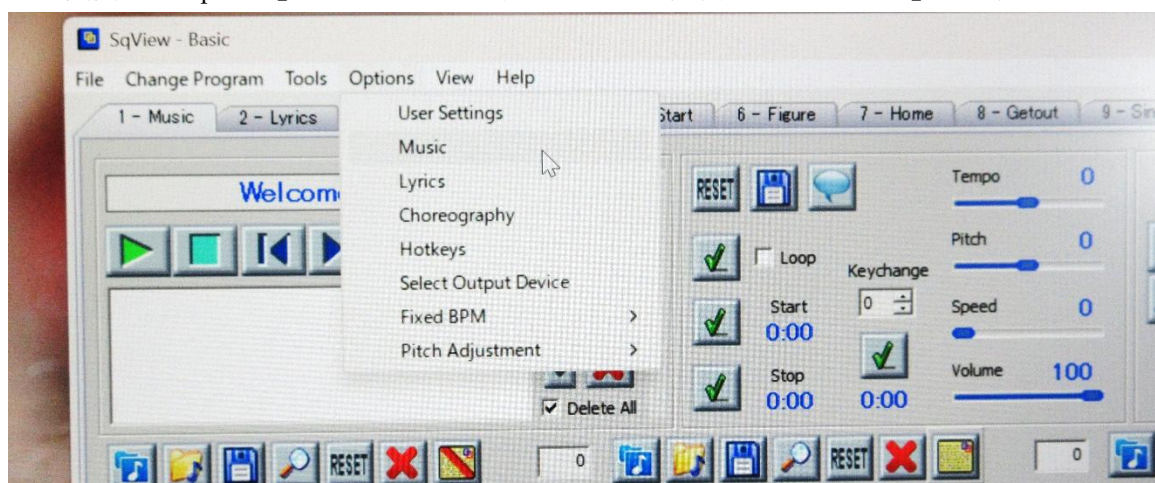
SqView - Basic

File Change Program Tools Options View Help

1 - Music 2 - Lyrics Start 6 - Figure 7 - Home 8 - Getout 9 - Si

User Settings
Music
Lyrics
Choreography
Hotkeys
Select Output Device
Fixed BPM
Pitch Adjustment

Welcom

RESET

Loop

Keychange

0

Start
0:00

Stop
0:00

0:00

Tempo 0

Pitch 0

Speed 0

Volume 100

Delete All

RESET

0

RESET

0